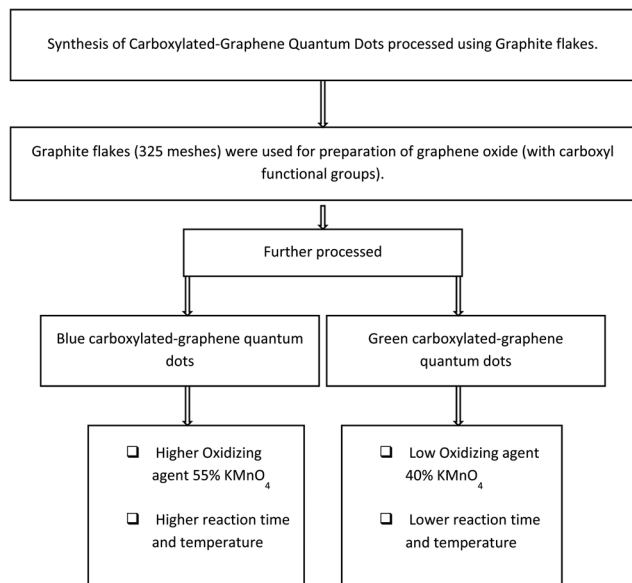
Synthesis of Carboxylated-Graphene Quantum Dots processed using Graphite flakes.

Graphite flakes (325 meshes) were used for preparation of graphene oxide (with carboxyl functional groups).

Further processed

Blue carboxylated-graphene quantum dots

Green carboxylated-graphene quantum dots

❑ Higher Oxidizing agent 55% $KMnO_4$

❑ Higher reaction time and temperature

❑ Low Oxidizing agent 40% $KMnO_4$

❑ Lower reaction time and temperature